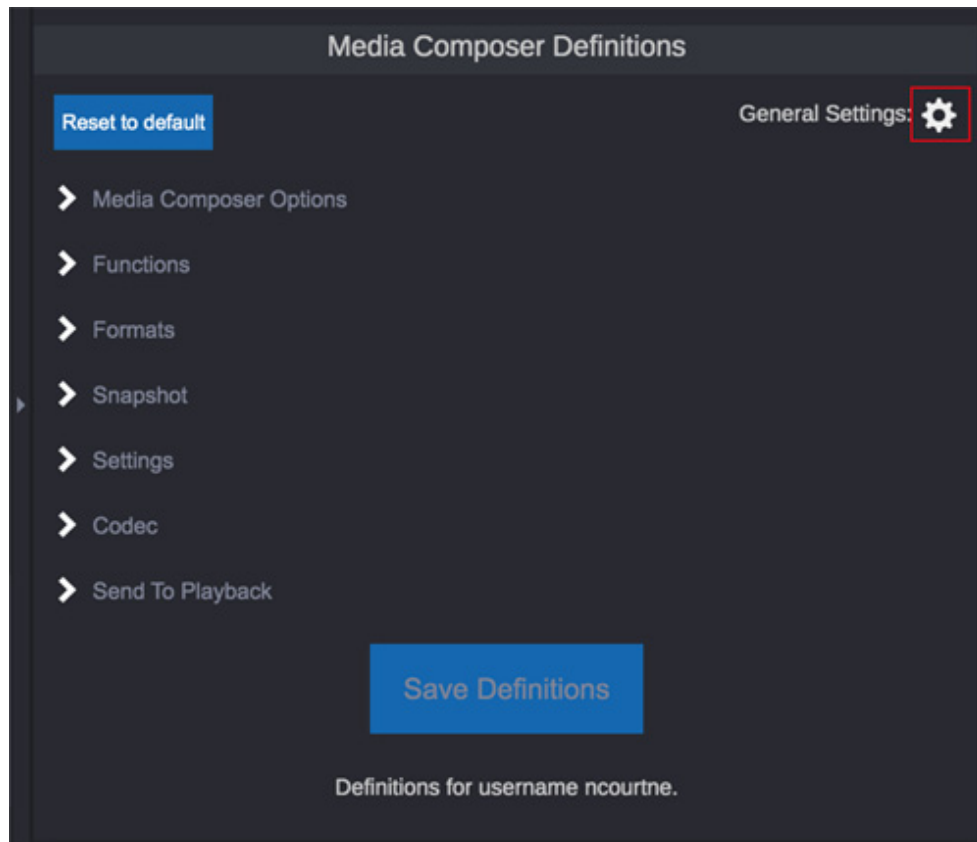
Media Composer Definitions

Reset to default

General Settings:

Media Composer Options

Functions

Formats

Snapshot

Settings

Codec

Send To Playback

Save Definitions

Definitions for username ncourtne.